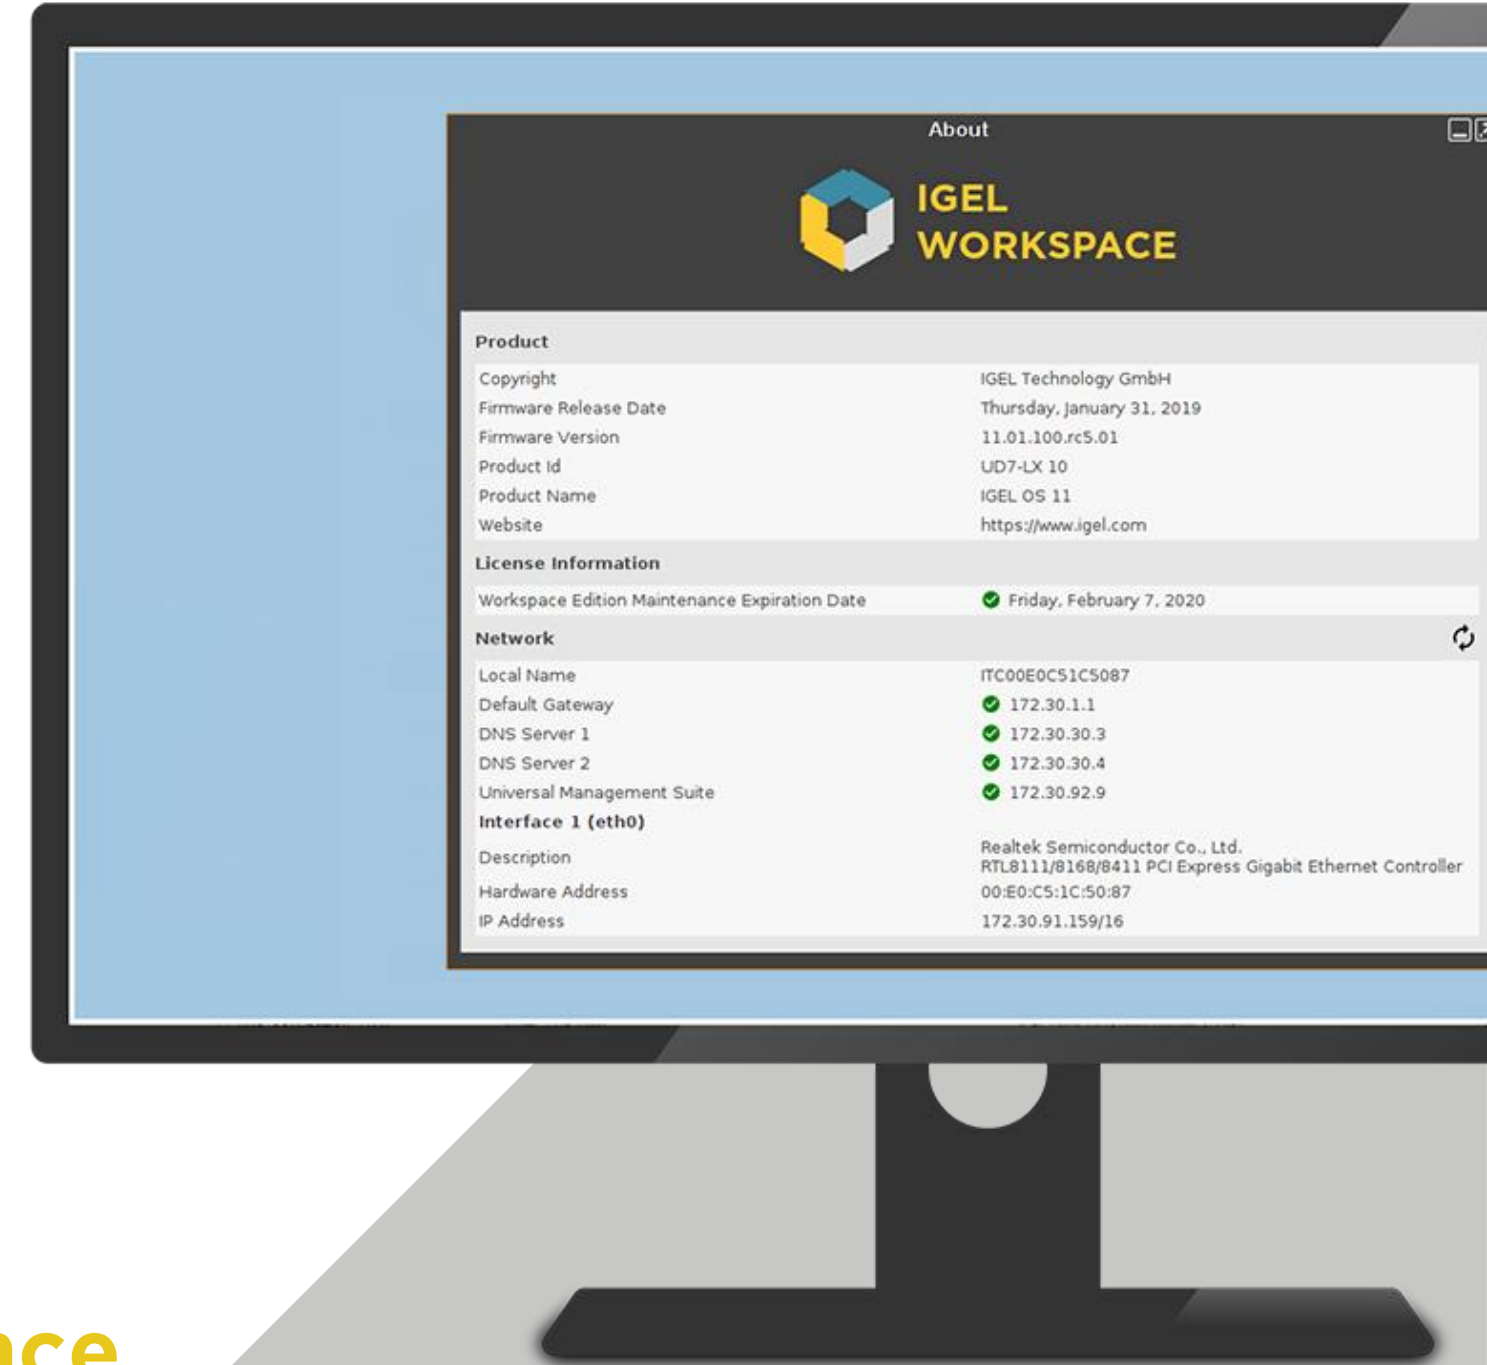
About

IGEL WORKSPACE

Product

| | |
|---|---|
| Copyright | IGEL Technology GmbH |
| Firmware Release Date | Thursday, January 31, 2019 |
| Firmware Version | 11.01.100.rc5.01 |
| Product Id | UD7-LX 10 |
| Product Name | IGEL OS 11 |
| Website | https://www.igel.com |

License Information

| | |
|---|---|
| Workspace Edition Maintenance Expiration Date | Friday, February 7, 2020 |

Network

| | |
|---|---|
| Local Name | ITC00E0C51C5087 |
| Default Gateway | 172.30.1.1 |
| DNS Server 1 | 172.30.30.3 |
| DNS Server 2 | 172.30.30.4 |
| Universal Management Suite | 172.30.92.9 |
| **Interface 1 (eth0)** | |
| Description | Realtek Semiconductor Co., Ltd. RTL8111/8168/8411 PCI Express Gigabit Ethernet Controller |
| Hardware Address | 00:E0:C5:1C:50:87 |
| IP Address | 172.30.91.159/16 |

ace